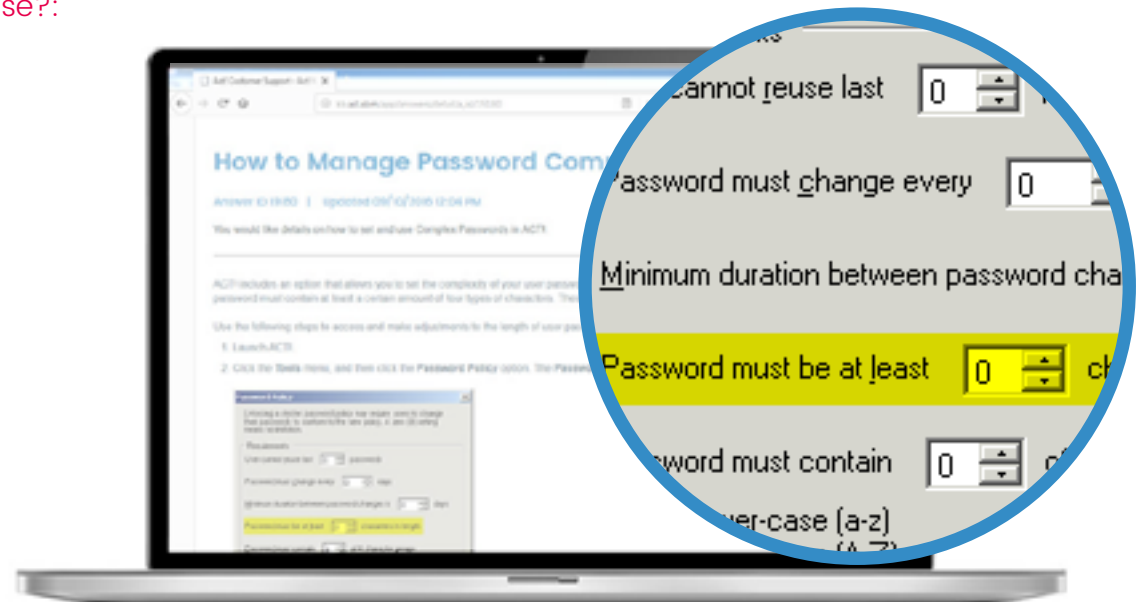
se?:

Act! Customer Support - Act! ×

How to Manage Password Com

Answer ID 19180 | Updated 09/10/2016 12:04 PM

You would like details on how to set and use Complex Passwords in ACT!.

ACT! includes an option that allows you to set the complexity of your user passwo password must contain at least a certain amount of four types of characters. The

Use the following steps to access and make adjustments to the length of user pa

1. Launch ACT!.
2. Click the **Tools** menu, and then click the **Password Policy** option. The **Passwo**

cannot reuse last 0

Password must change every 0

Minimum duration between password cha

Password must be at least 0 ch

word must contain 0 of

wer-case (a-z)
(A-Z)